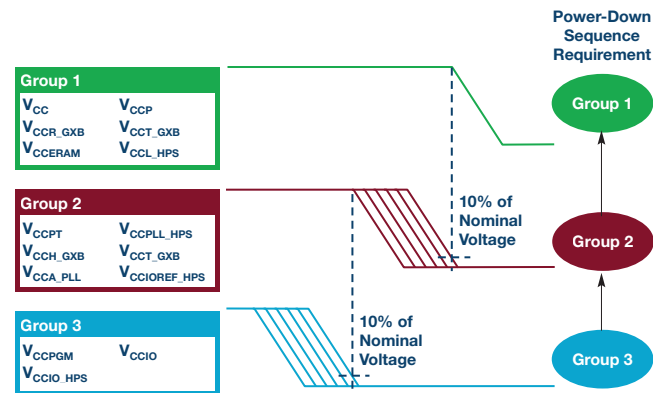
Power-Down Sequence Requirement

Group 1
$V_{CC}$ $V_{CCP}$
$V_{CCR\_GXB}$ $V_{CCT\_GXB}$
$V_{CCERAM}$ $V_{CCL\_HPS}$

Group 2
$V_{CCPT}$ $V_{CCPLL\_HPS}$
$V_{CCH\_GXB}$ $V_{CCT\_GXB}$
$V_{CCA\_PLL}$ $V_{CCIOREF\_HPS}$

Group 3
$V_{CCPGM}$ $V_{CCIO}$
$V_{CCIO\_HPS}$

10% of Nominal Voltage

10% of Nominal Voltage

Group 1

Group 2

Group 3